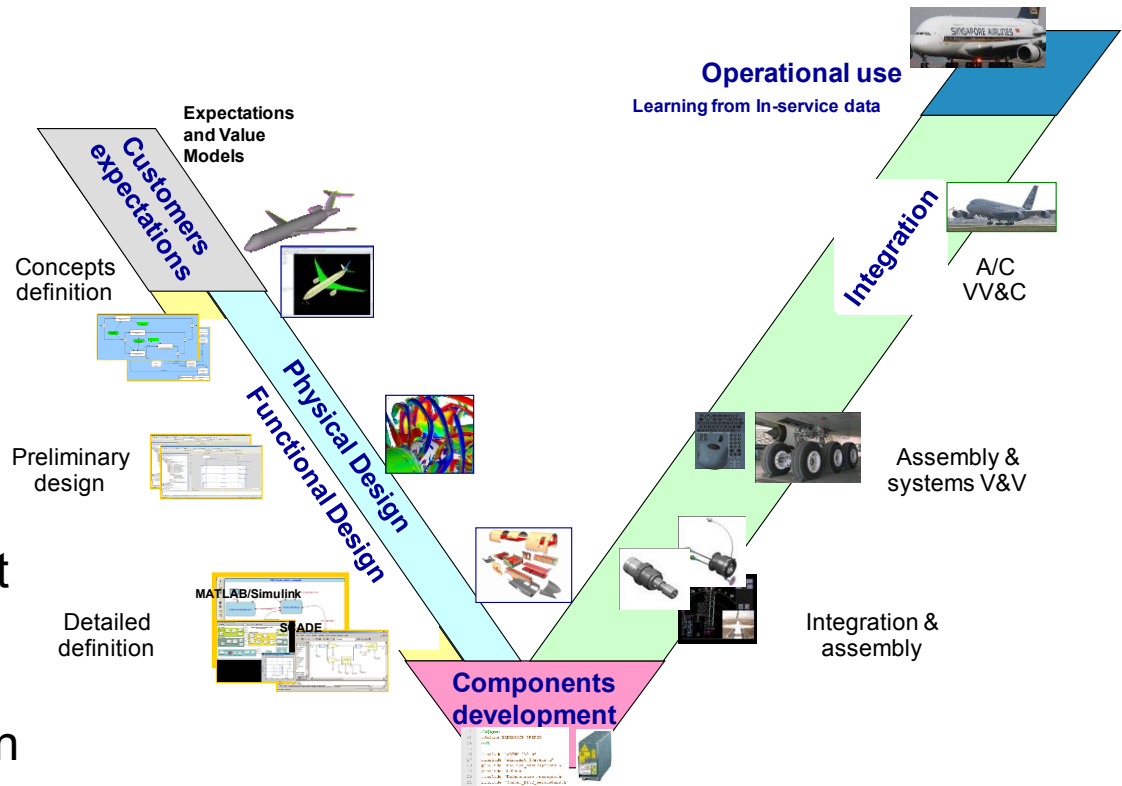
Operational use

Learning from In-service data

Expectations and Value Models

Customers expectations

Concepts definition

Integration

A/C VV&C

Physical Design

Functional Design

Preliminary design

Assembly & systems V&V

t

MATLAB/Simulink

SCADE

Detailed definition

Integration & assembly

Components development

n